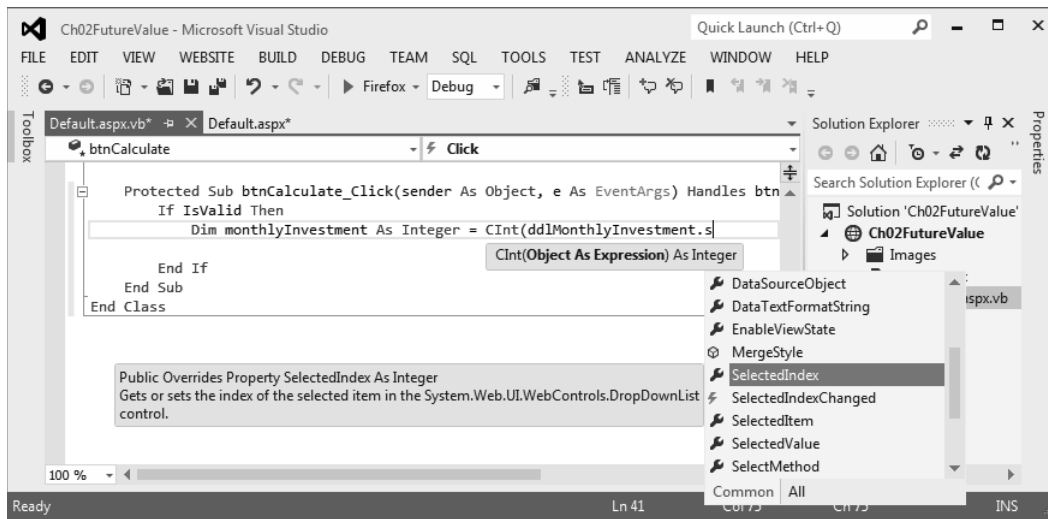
Ch02FutureValue - Microsoft Visual Studio

Quick Launch (Ctrl+Q)

FILE EDIT VIEW WEBSITE BUILD DEBUG TEAM SQL TOOLS TEST ANALYZE WINDOW HELP

Firefox Debug

Toolbox

Default.aspx.vb* Default.aspx*

btnCalculate

Click

Protected Sub btnCalculate_Click(sender As Object, e As EventArgs) Handles btn
If IsValid Then
Dim monthlyInvestment As Integer = CInt(ddlMonthlyInvestment.s

CInt(Object As Expression) As Integer

End If
End Sub
End Class

Public Overrides Property SelectedIndex As Integer
Gets or sets the index of the selected item in the System.Web.UI.WebControls.DropDownList control.

DataSourceObject
DataTextFormatString
EnableViewState
MergeStyle
SelectedIndex
SelectedIndexChanged
SelectedItem
SelectedValue
SelectMethod

Common All

Solution Explorer

Search Solution Explorer (

Solution 'Ch02FutureValue'
Ch02FutureValue
Images
spx.vb

Properties

100 %

Ready

Ln 41

Col 73

Ch 73

INS